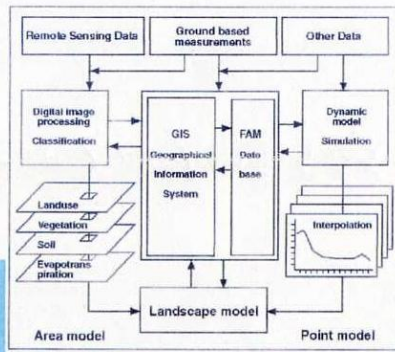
Remote Sensing Data

Ground based measurements

Other Data

Digital image processing

Classification

GIS

Geographical Information System

FAM

Data base

Dynamic model

Simulation

Landuse

Vegetation

Soil

Evapotranspiration

Interpolation

Landscape model

Area model

Point model